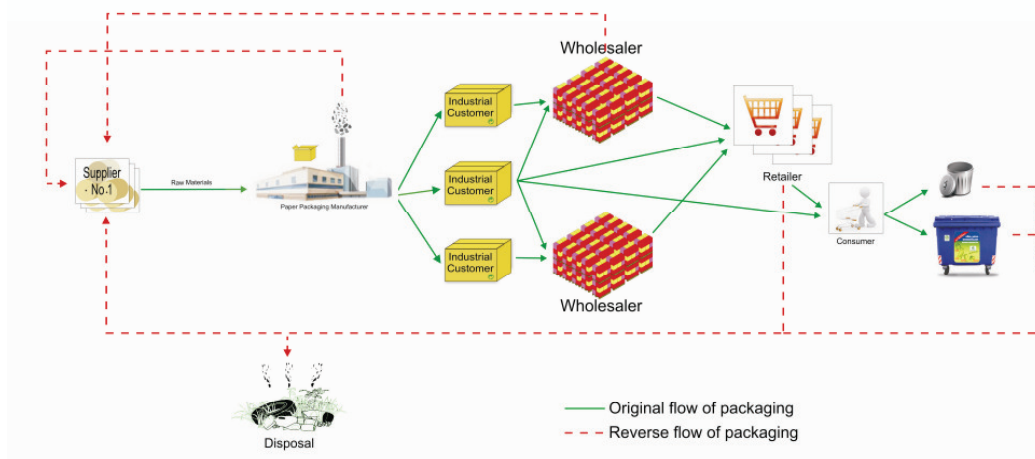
Wholesaler

Supplier - No.1

Raw Materials

Paper Packaging Manufacturer

Industrial Customer

Industrial Customer

Industrial Customer

Retailer

Consumer

Wholesaler

Disposal

Original flow of packaging

Reverse flow of packaging